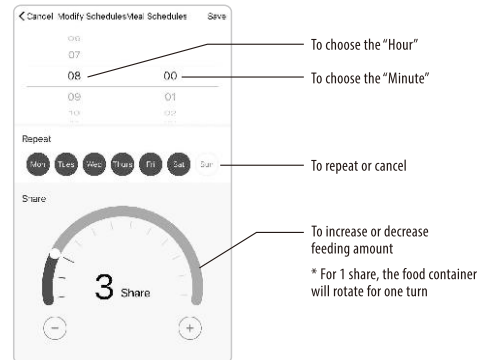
< Cancel Modify SchedulesMeal Schedules Save

06
07
08 00
09 01
10 02

To choose the "Hour"

To choose the "Minute"

Repeat

Mon Tues Wed Thurs Fri Sat Sun

To repeat or cancel

Share

3 Share

−  +

To increase or decrease feeding amount

* For 1 share, the food container will rotate for one turn